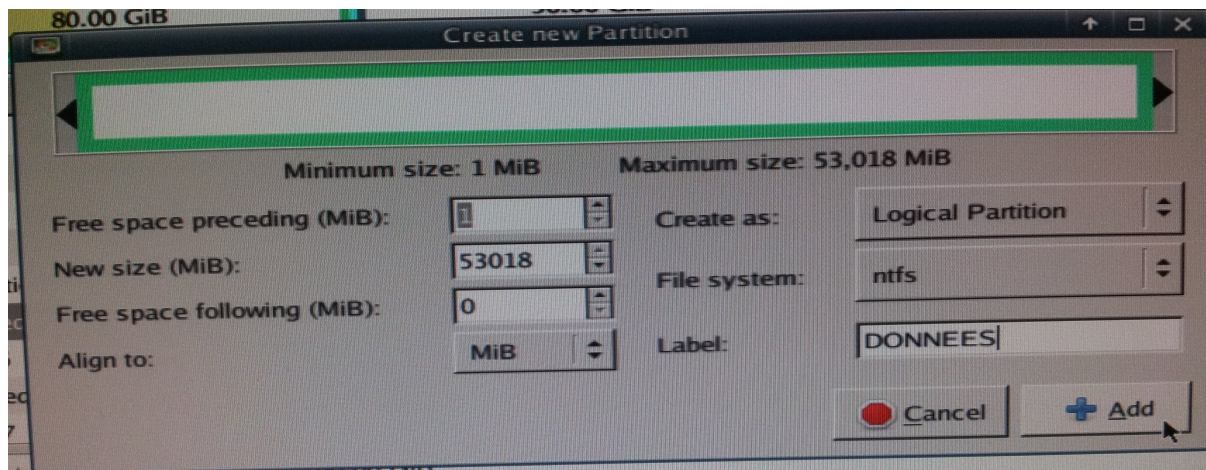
80.00 GiB

Create new Partition

Minimum size: 1 MiB

Maximum size: 53,018 MiB

Free space preceding (MiB): 1

New size (MiB): 53018

Free space following (MiB): 0

Align to: MiB

Create as: Logical Partition

File system: ntfs

Label: DONNEES

Cancel

Add